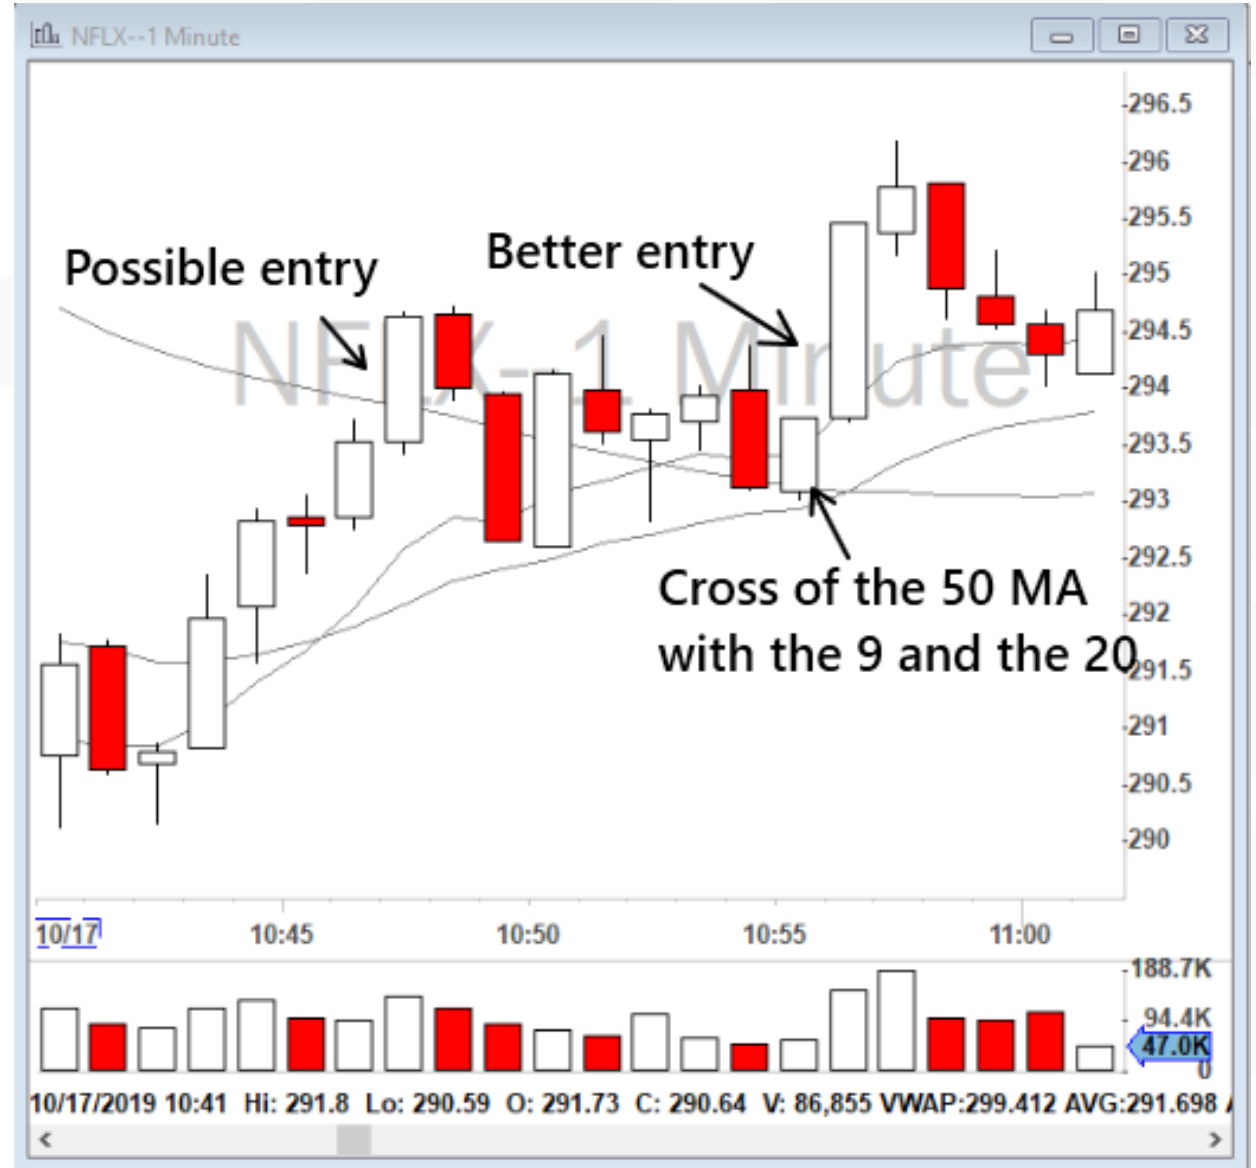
NFLX--1 Minute

Possible entry

Better entry

NFLX--1 Minute

Cross of the 50 MA with the 9 and the 20

296.5
296
295.5
295
294.5
294
293.5
293
292.5
292
291.5
291
290.5
290

10/17
10:45
10:50
10:55
11:00

188.7K
94.4K
47.0K
0

10/17/2019 10:41 Hi: 291.8 Lo: 290.59 O: 291.73 C: 290.64 V: 86,855 VWAP:299.412 AVG:291.698